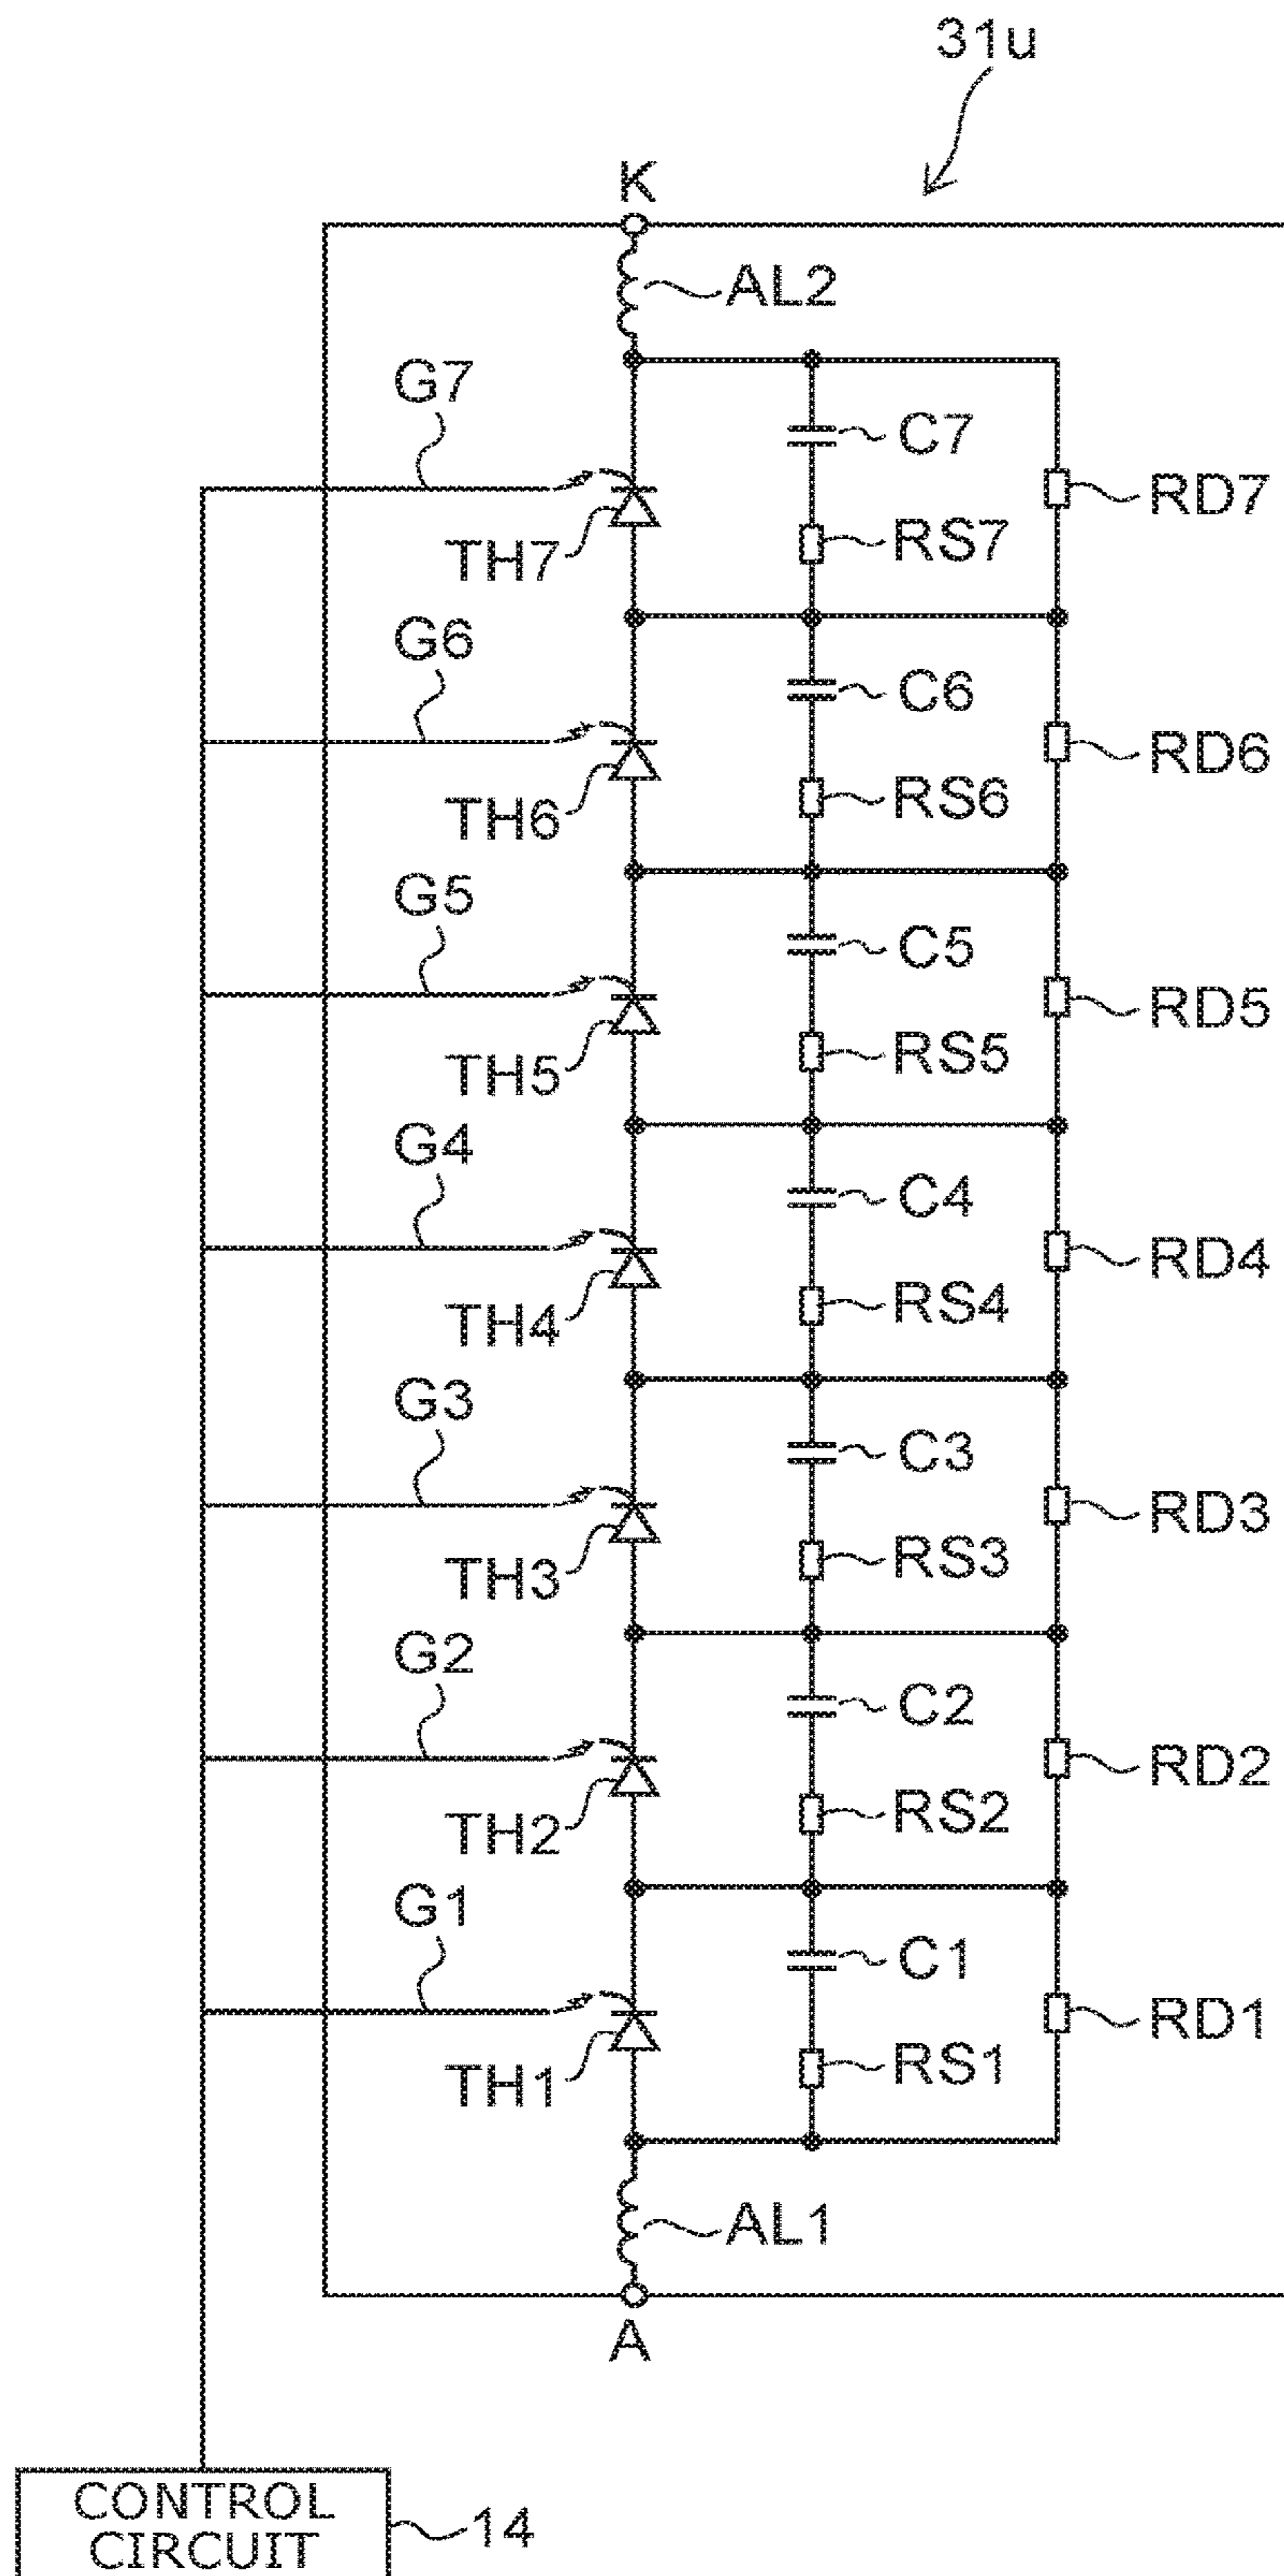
31u

K

AL2

G7

C7

RD7

TH7

RS7

G6

C6

RD6

TH6

RS6

G5

C5

RD5

TH5

RS5

G4

C4

RD4

TH4

RS4

G3

C3

RD3

TH3

RS3

G2

C2

RD2

TH2

RS2

G1

C1

RD1

TH1

RS1

AL1

A

CONTROL CIRCUIT

14